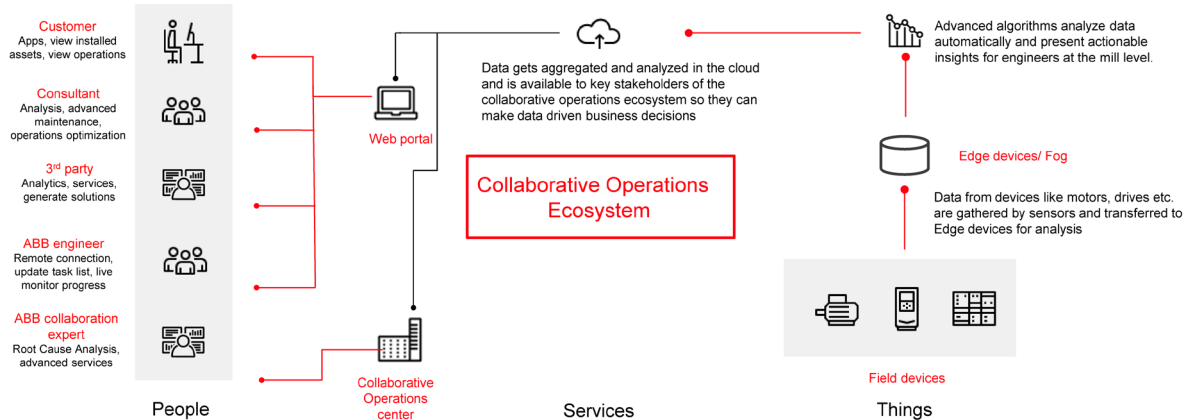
Customer
Apps, view installed assets, view operations

Consultant
Analysis, advanced maintenance, operations optimization

3$^{rd}$ party
Analytics, services, generate solutions

ABB engineer
Remote connection, update task list, live monitor progress

ABB collaboration expert
Root Cause Analysis, advanced services

People

Web portal

Collaborative Operations center

Data gets aggregated and analyzed in the cloud and is available to key stakeholders of the collaborative operations ecosystem so they can make data driven business decisions

Collaborative Operations Ecosystem

Services

Advanced algorithms analyze data automatically and present actionable insights for engineers at the mill level.

Edge devices/ Fog

Data from devices like motors, drives etc. are gathered by sensors and transferred to Edge devices for analysis

Field devices

Things